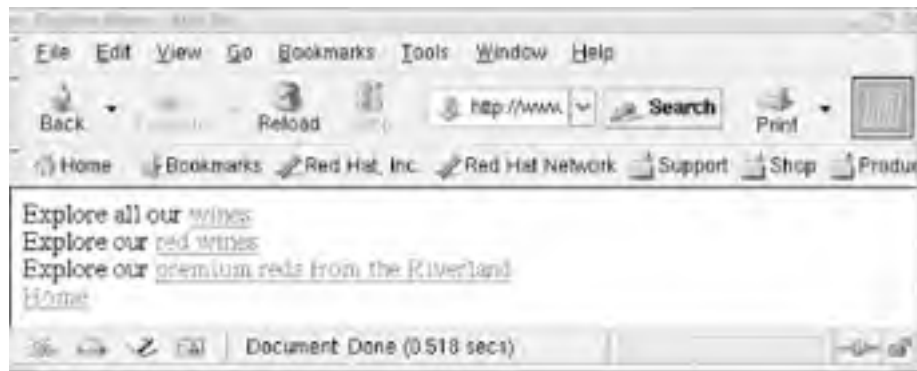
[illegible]

File Edit View Go Bookmarks Tools Window Help

Back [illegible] Reload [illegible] http://www. Search Print

Home Bookmarks Red Hat, Inc. Red Hat Network Support Shop Produ

Explore all our wines
Explore our red wines
Explore our premium reds from the Riverland
Home

Document: Done (0.518 secs)